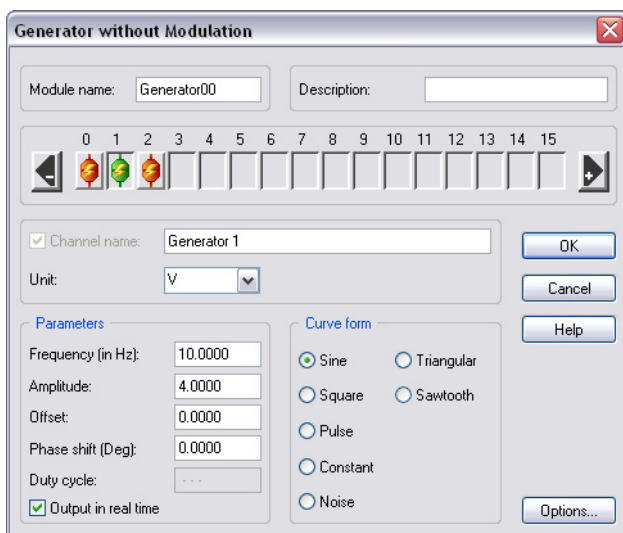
Generator without Modulation

Module name: Generator00

Description:

0 1 2 3 4 5 6 7 8 9 10 11 12 13 14 15

Channel name: Generator 1

Unit: V

OK

Cancel

Help

Parameters

Frequency (in Hz): 10.0000

Amplitude: 4.0000

Offset: 0.0000

Phase shift (Deg): 0.0000

Duty cycle: - - -

Output in real time

Curve form

Sine

Triangular

Square

Sawtooth

Pulse

Constant

Noise

Options...